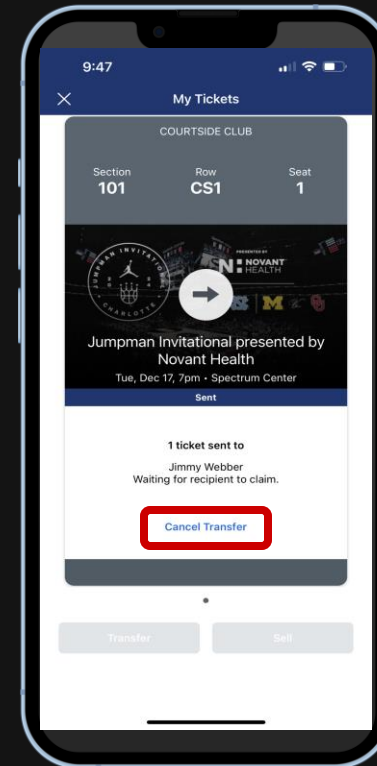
9:47

My Tickets

COURTSIDE CLUB

Section
101

Row
CS1

Seat
1

JUMPMAN INVITATIONAL
CHARLOTTE

PRESENTED BY
NOVANT HEALTH

Jumpman Invitational presented by Novant Health

Tue, Dec 17, 7pm • Spectrum Center

Sent

1 ticket sent to

Jimmy Webber
Waiting for recipient to claim.

Cancel Transfer

Transfer

Sell